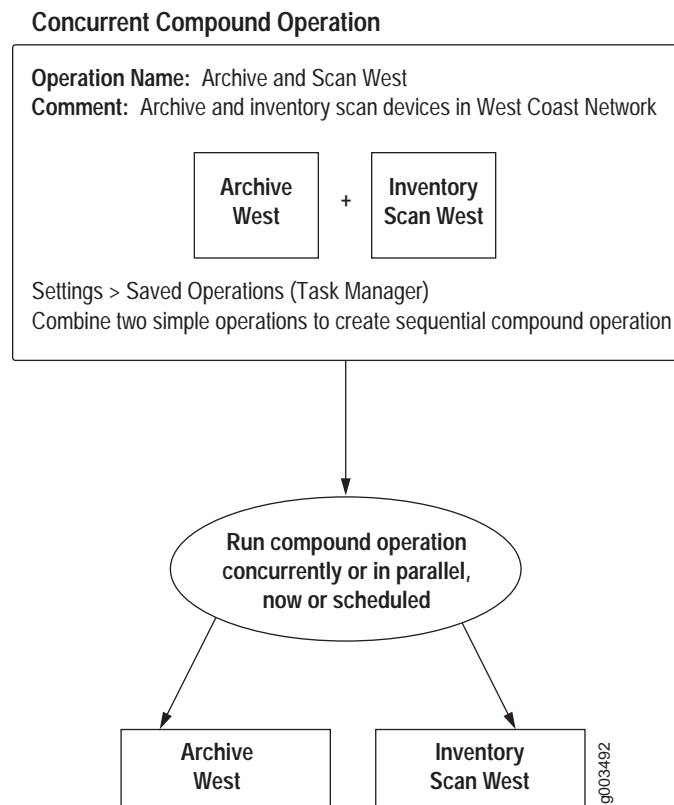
Concurrent Compound Operation

Operation Name: Archive and Scan West
Comment: Archive and inventory scan devices in West Coast Network

Archive West

+

Inventory Scan West

Settings > Saved Operations (Task Manager)
Combine two simple operations to create sequential compound operation

Run compound operation concurrently or in parallel, now or scheduled

Archive West

Inventory Scan West

g003492